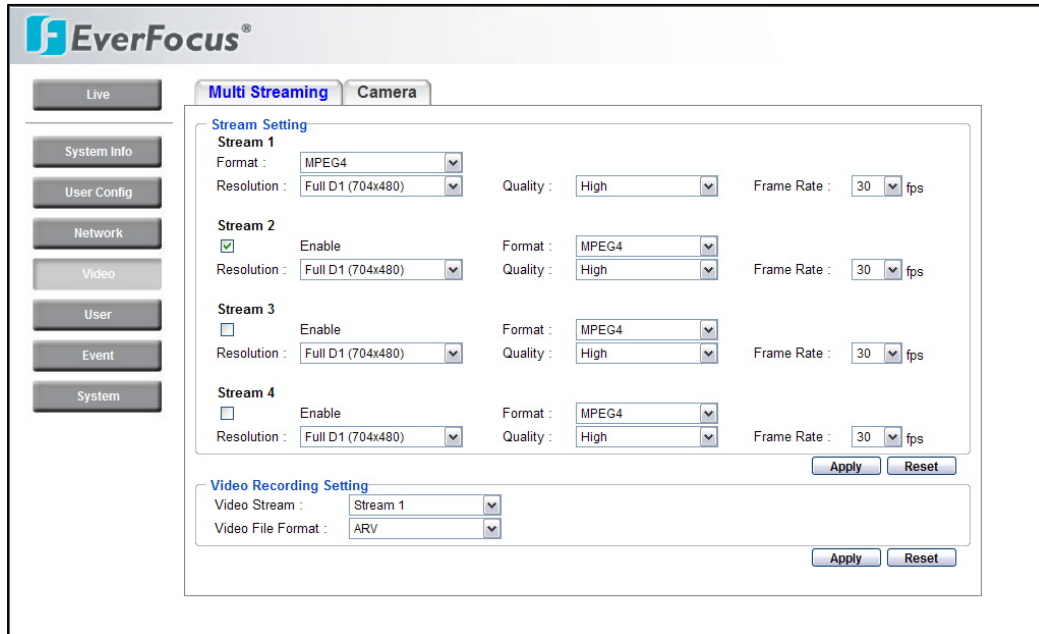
EverFocus®

Live

System Info

User Config

Network

Video

User

Event

System

Multi Streaming | Camera

Stream Setting

Stream 1
Format : MPEG4
Resolution : Full D1 (704x480) Quality : High Frame Rate : 30 fps

Stream 2
Enable Format : MPEG4
Resolution : Full D1 (704x480) Quality : High Frame Rate : 30 fps

Stream 3
Enable Format : MPEG4
Resolution : Full D1 (704x480) Quality : High Frame Rate : 30 fps

Stream 4
Enable Format : MPEG4
Resolution : Full D1 (704x480) Quality : High Frame Rate : 30 fps

Apply Reset

Video Recording Setting
Video Stream : Stream 1
Video File Format : ARV

Apply Reset